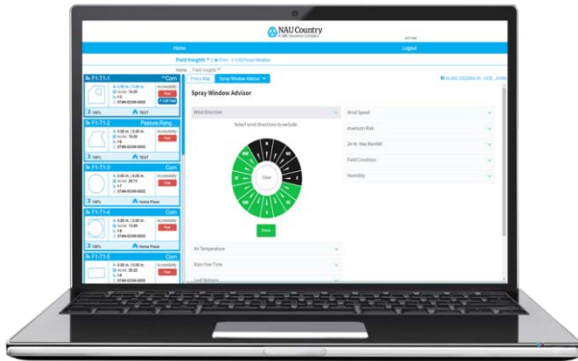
NAU Country
Home
Logout
Field Insights
Home Field Insights
Field Map
Spray Window Advisor
Spray Window Advisor
F1-T1-1
Corn
F1-T1-2
Pasture Rang
F1-T1-3
Corn
F1-T1-4
Corn
F1-T1-5
Corn
Wind Direction
Select wind directions to exclude.
Clear
Done
Air Temperature
Rain Free Time
Wind Speed
Inversion Risk
24 Hr. Max Rainfall
Field Condition
Humidity